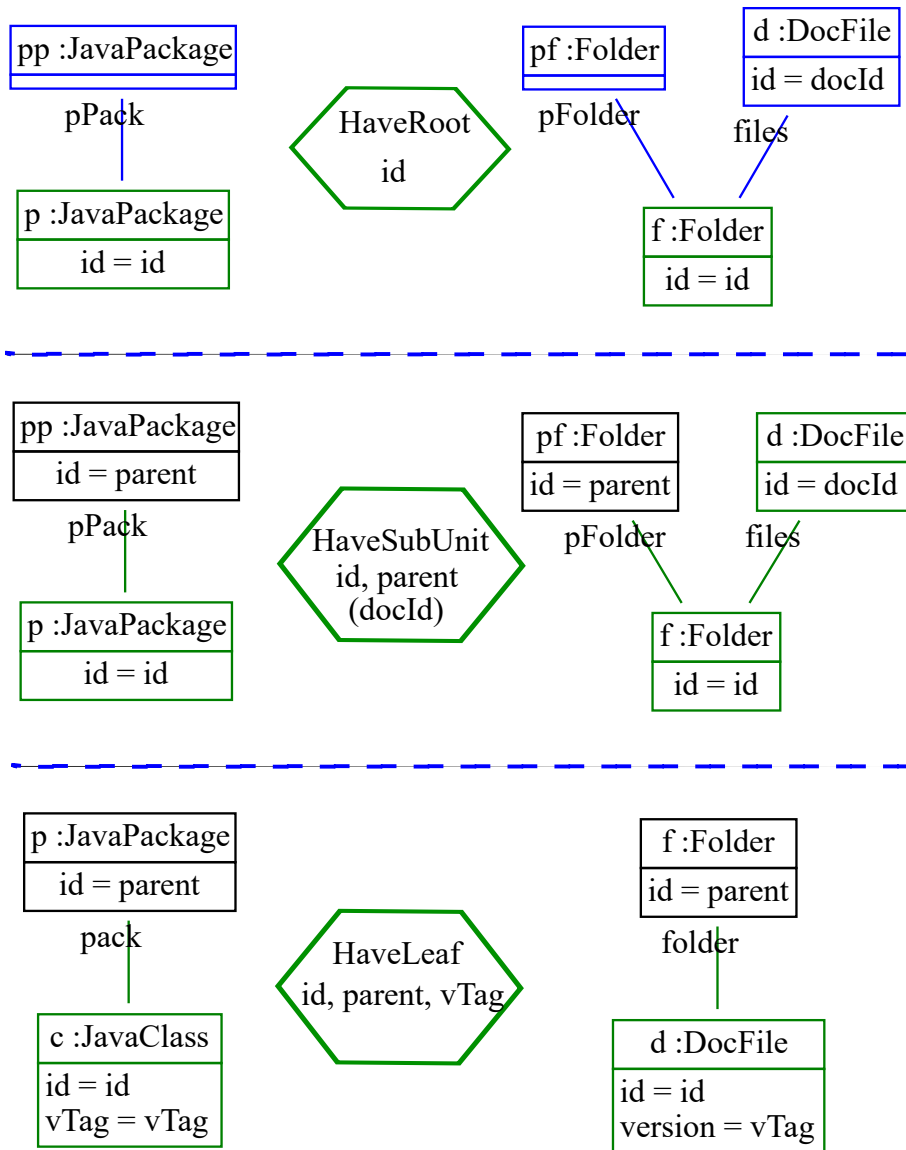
pp :JavaPackage

pPack

p :JavaPackage
id = id

HaveRoot
id

pf :Folder

pFolder

d :DocFile
id = docId

files

f :Folder
id = id

pp :JavaPackage
id = parent

pPack

p :JavaPackage
id = id

HaveSubUnit
id, parent
(docId)

pf :Folder
id = parent

pFolder

d :DocFile
id = docId

files

f :Folder
id = id

p :JavaPackage
id = parent

pack

c :JavaClass
id = id
vTag = vTag

HaveLeaf
id, parent, vTag

f :Folder
id = parent

folder

d :DocFile
id = id
version = vTag